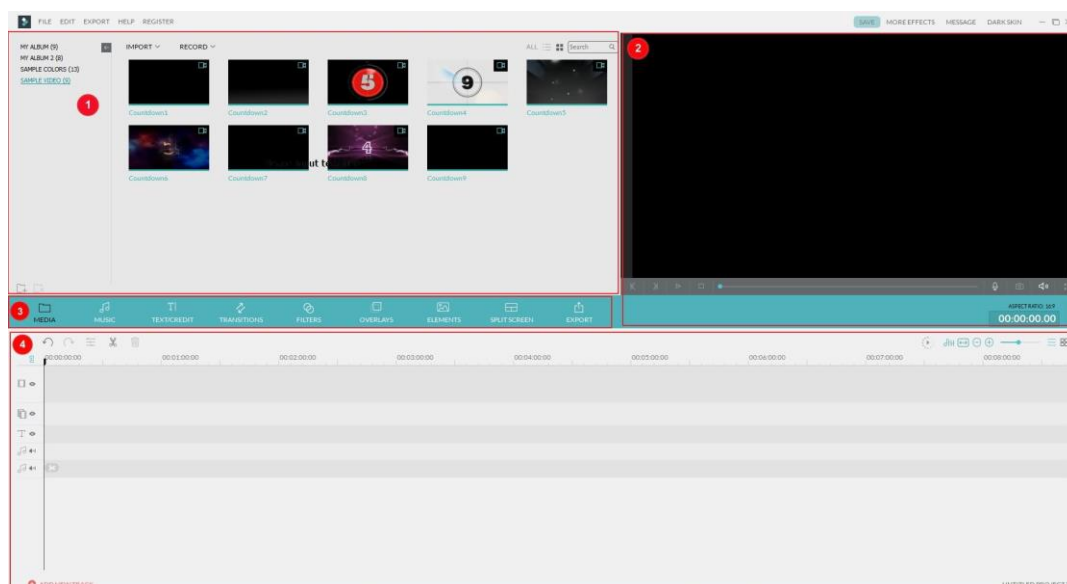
FILE EDIT EXPORT HELP REGISTER

SAVE MORE EFFECTS MESSAGE DARK SKIN

MY ALBUM (9)
MY ALBUM 2 (8)
SAMPLE COLORS (13)
SAMPLE VIDEO (9)

1

IMPORT RECORD

ALL

Search

Countdown1
Countdown2
5
Countdown3
9
Countdown4
Countdown5
Countdown6
Countdown7
4
Countdown8
Countdown9

2

ASPECT RATIO: 16:9
00:00:00.00

3

MEDIA MUSIC TEXT/CREDIT TRANSITIONS FILTERS OVERLAYS ELEMENTS SPLIT SCREEN EXPORT

4

00:00:00:00 00:01:00:00 00:02:00:00 00:03:00:00 00:04:00:00 00:05:00:00 00:06:00:00 00:07:00:00 00:08:00:00